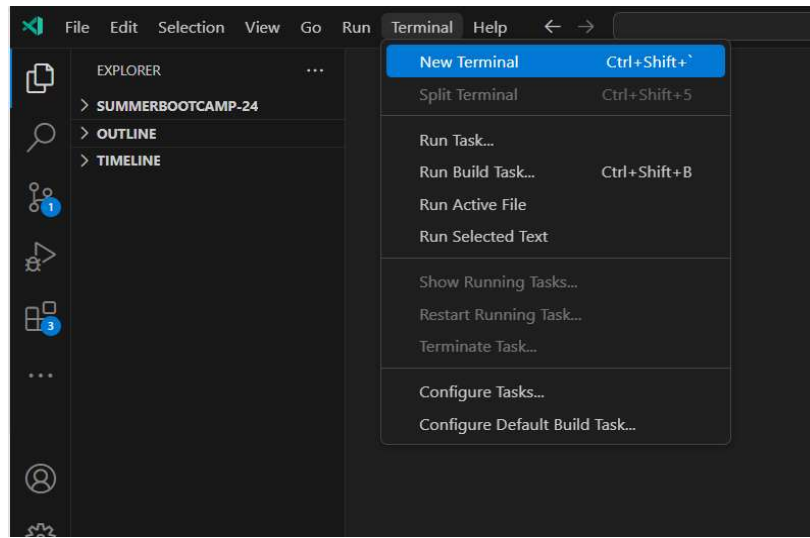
File Edit Selection View Go Run Terminal Help ← →

EXPLORER ...
> SUMMERBOOTCAMP-24
> OUTLINE
> TIMELINE

1
3
...

New Terminal Ctrl+Shift+`
Split Terminal Ctrl+Shift+5
Run Task...
Run Build Task... Ctrl+Shift+B
Run Active File
Run Selected Text
Show Running Tasks...
Restart Running Task...
Terminate Task...
Configure Tasks...
Configure Default Build Task...